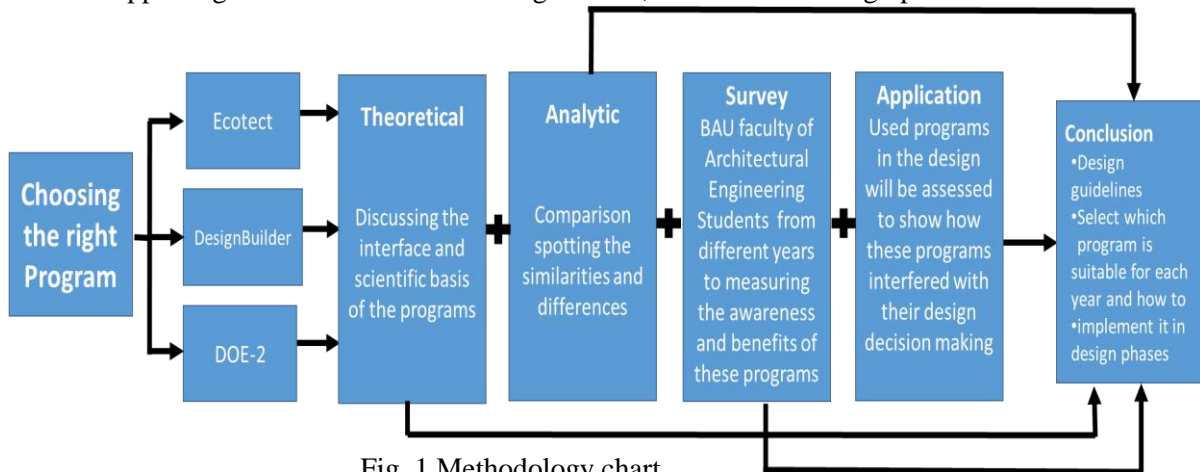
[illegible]

Choosing the right Program

Ecotect

DesignBuilder

DOE-2

Theoretical

Discussing the interface and scientific basis of the programs

Analytic

Comparison spotting the similarities and differences

Survey

BAU faculty of Architectural Engineering Students from different years to measuring the awareness and benefits of these programs

Application

Used programs in the design will be assessed to show how these programs interfered with their design decision making

Conclusion

•Design guidelines
•Select which program is suitable for each year and how to
•implement it in design phases

Fig. 1 Methodology chart